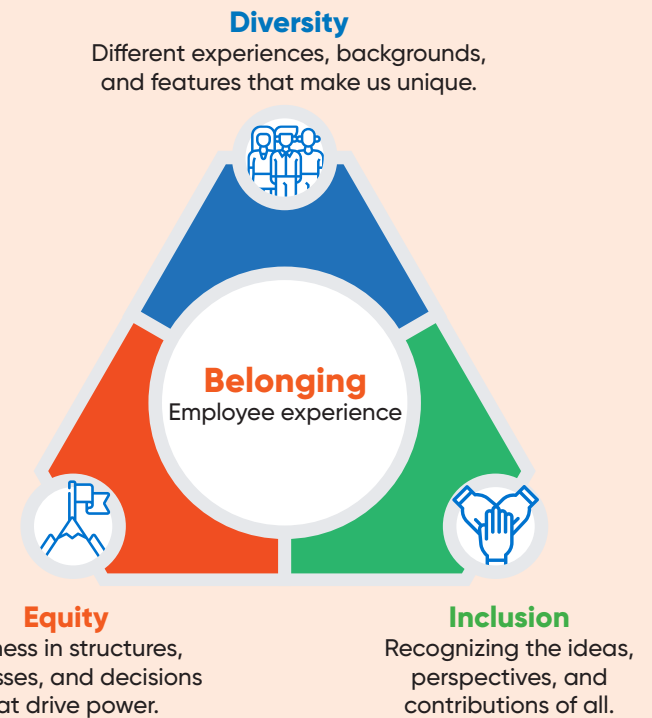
Diversity
Different experiences, backgrounds, and features that make us unique.

Belonging
Employee experience

Equity
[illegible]ness in structures, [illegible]sses, and decisions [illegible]at drive power.

Inclusion
Recognizing the ideas, perspectives, and contributions of all.